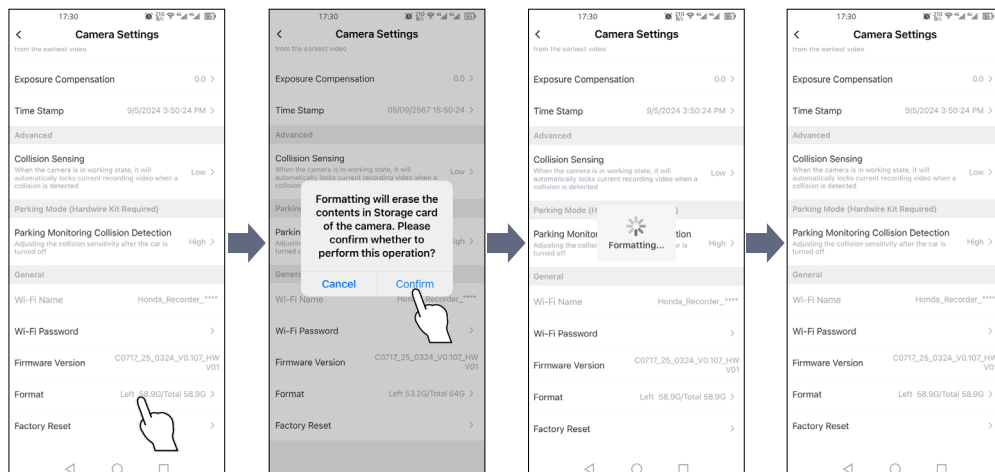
17:30

Camera Settings

from the earliest video

Exposure Compensation 0.0 >

Time Stamp 9/5/2024 3:50:24 PM >

Advanced

Collision Sensing
When the camera is in working state, it will automatically locks current recording video when a collision is detected
Low >

Parking Mode (Hardwire Kit Required)

Parking Monitoring Collision Detection
Adjusting the collision sensitivity after the car is turned off
High >

General

Wi-Fi Name Honda_Recorder_****

Wi-Fi Password >

Firmware Version C0717_25_0324_V0.107_HW V01

Format Left 58.9G/Total 58.9G >

Factory Reset >

17:30

Camera Settings

from the earliest video

Exposure Compensation 0.0 >

Time Stamp 05/09/2567 15:50:24 >

Advanced

Collision Sensing
When the camera is in working state, it will automatically locks current recording video when a collision
Low >

Parking

Parking
Adjustin
turned off
High >

General

Wi-Fi Name Honda_Recorder_****

Formatting will erase the contents in Storage card of the camera. Please confirm whether to perform this operation?

Cancel Confirm

Wi-Fi Password >

Firmware Version C0717_25_0324_V0.107_HW V01

Format Left 53.2G/Total 64G >

Factory Reset >

17:30

Camera Settings

from the earliest video

Exposure Compensation 0.0 >

Time Stamp 9/5/2024 3:50:24 PM >

Advanced

Collision Sensing
When the camera is in working state, it will automatically locks current recording video when a collision is detected
Low >

Parking Mode (H

Parking Monito
Adjusting the collisi
turned off
High >

Formatting...

General

Wi-Fi Name Honda_Recorder_****

Wi-Fi Password >

Firmware Version C0717_25_0324_V0.107_HW V01

Format Left 58.9G/Total 58.9G >

Factory Reset >

17:30

Camera Settings

from the earliest video

Exposure Compensation 0.0 >

Time Stamp 9/5/2024 3:50:24 PM >

Advanced

Collision Sensing
When the camera is in working state, it will automatically locks current recording video when a collision is detected
Low >

Parking Mode (Hardwire Kit Required)

Parking Monitoring Collision Detection
Adjusting the collision sensitivity after the car is turned off
High >

General

Wi-Fi Name Honda_Recorder_****

Wi-Fi Password >

Firmware Version C0717_25_0324_V0.107_HW V01

Format Left 58.9G/Total 58.9G >

Factory Reset >